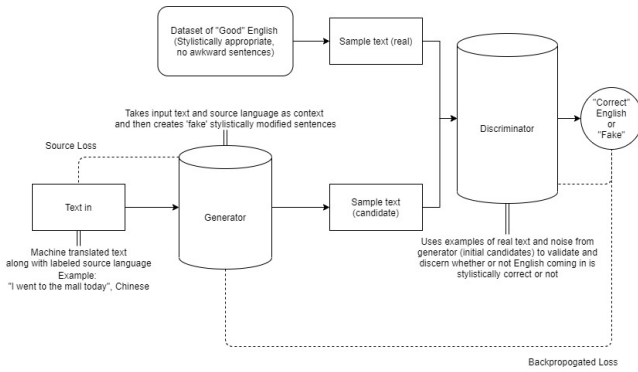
Dataset of "Good" English (Stylistically appropriate, no awkward sentences)

Sample text (real)

Takes input text and source language as context and then creates 'fake' stylistically modified sentences

Source Loss

Text in

Generator

Sample text (candidate)

Discriminator

"Correct" English or "Fake"

Machine translated text along with labeled source language Example: "I went to the mall today", Chinese

Uses examples of real text and noise from generator (initial candidates) to validate and discern whether or not English coming in is stylistically correct or not

Backpropogated Loss